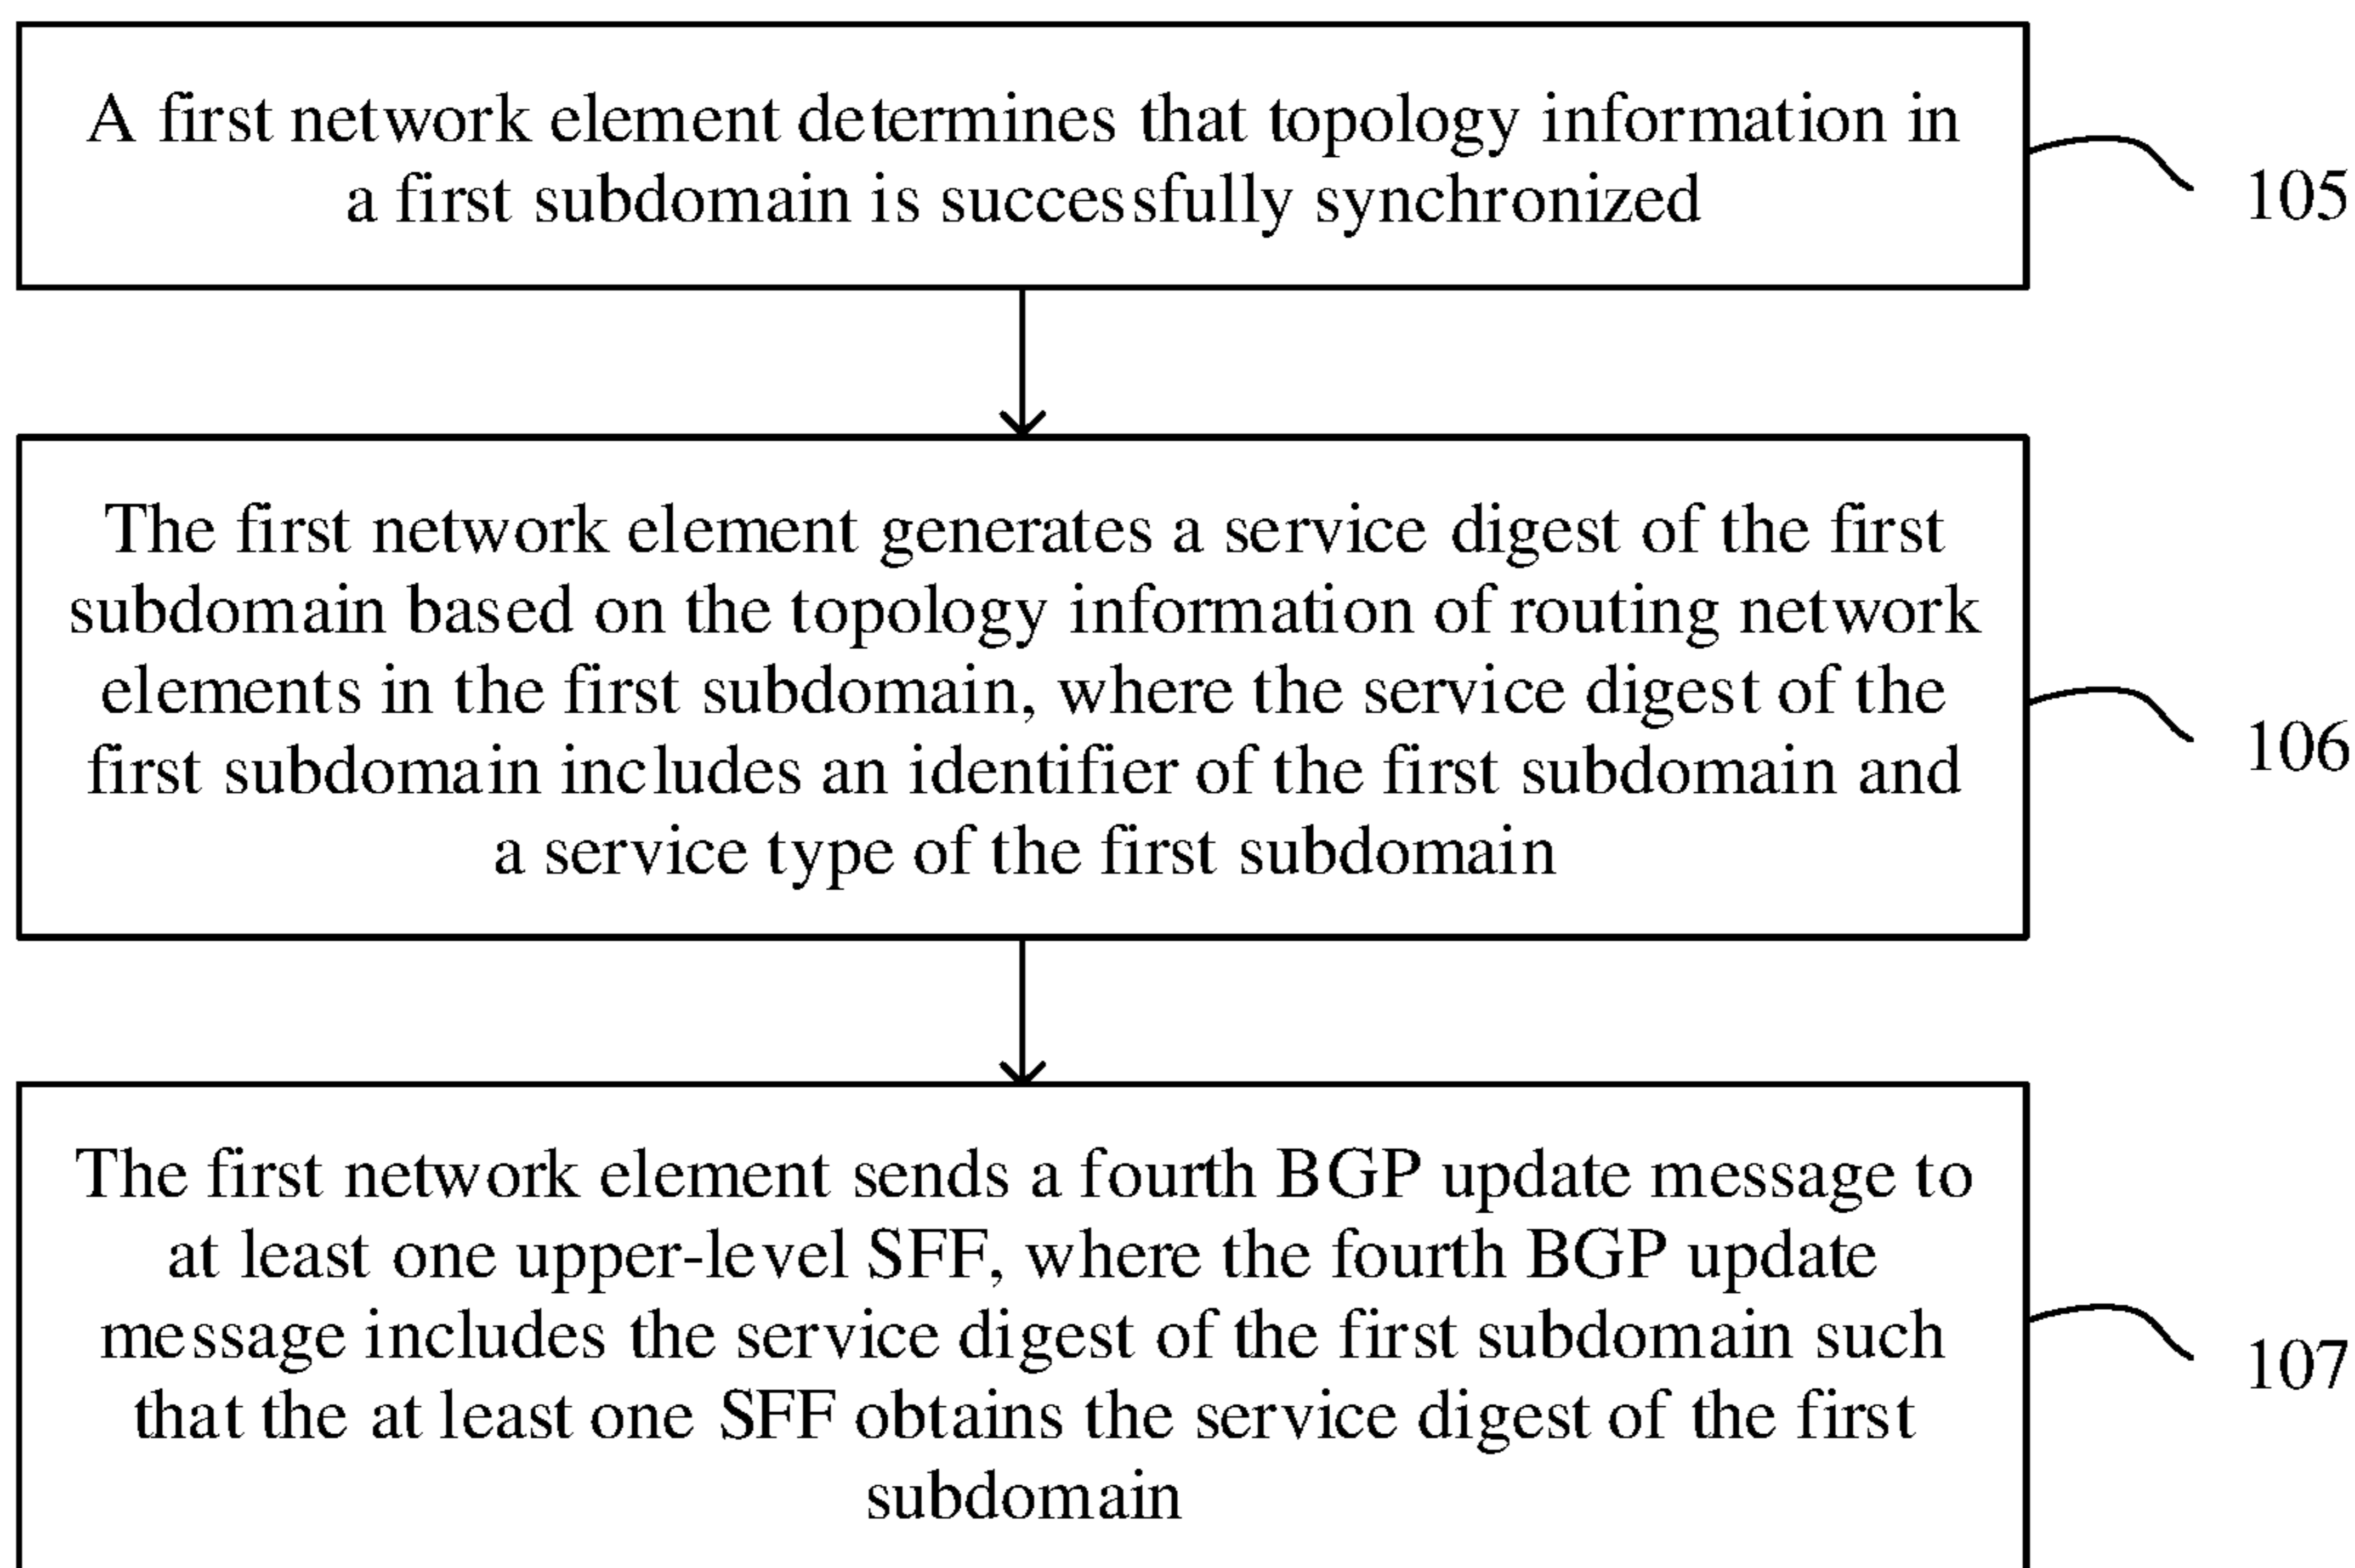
A first network element determines that topology information in a first subdomain is successfully synchronized

105

The first network element generates a service digest of the first subdomain based on the topology information of routing network elements in the first subdomain, where the service digest of the first subdomain includes an identifier of the first subdomain and a service type of the first subdomain

106

The first network element sends a fourth BGP update message to at least one upper-level SFF, where the fourth BGP update message includes the service digest of the first subdomain such that the at least one SFF obtains the service digest of the first subdomain

107